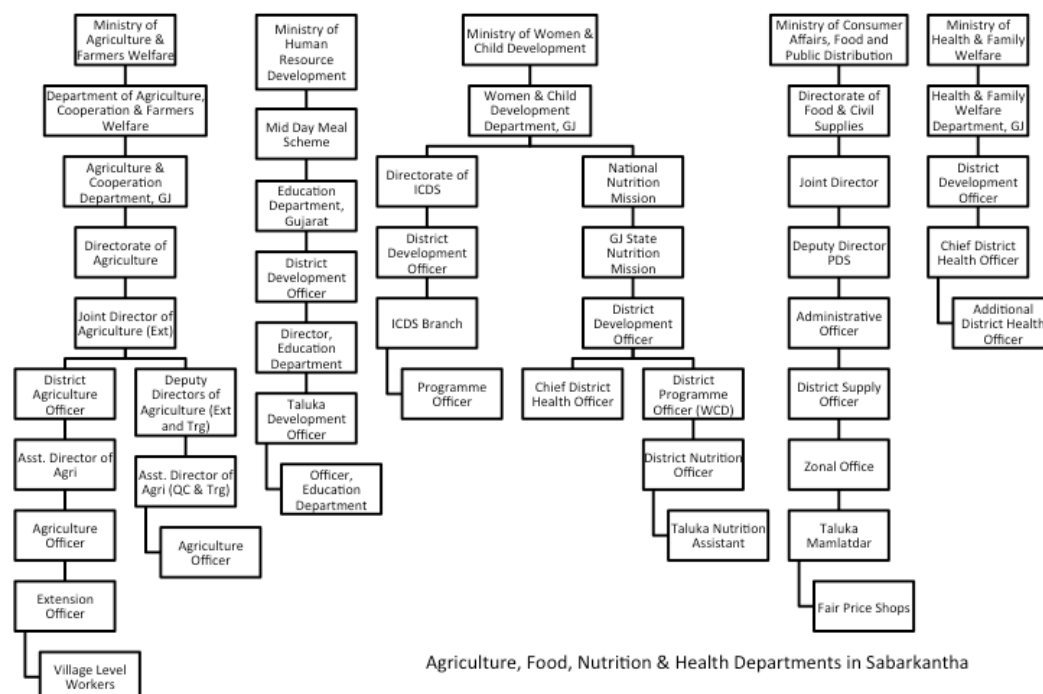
Ministry of Agriculture & Farmers Welfare

Department of Agriculture, Cooperation & Farmers Welfare

Agriculture & Cooperation Department, GJ

Directorate of Agriculture

Joint Director of Agriculture (Ext)

District Agriculture Officer

Asst. Director of Agri

Agriculture Officer

Extension Officer

Village Level Workers

Deputy Directors of Agriculture (Ext and Trg)

Asst. Director of Agri (QC & Trg)

Agriculture Officer

Ministry of Human Resource Development

Mid Day Meal Scheme

Education Department, Gujarat

District Development Officer

Director, Education Department

Taluka Development Officer

Officer, Education Department

Ministry of Women & Child Development

Women & Child Development Department, GJ

Directorate of ICDS

District Development Officer

ICDS Branch

Programme Officer

National Nutrition Mission

GJ State Nutrition Mission

District Development Officer

Chief District Health Officer

District Programme Officer (WCD)

District Nutrition Officer

Taluka Nutrition Assistant

Ministry of Consumer Affairs, Food and Public Distribution

Directorate of Food & Civil Supplies

Joint Director

Deputy Director PDS

Administrative Officer

District Supply Officer

Zonal Office

Taluka Mamlatdar

Fair Price Shops

Ministry of Health & Family Welfare

Health & Family Welfare Department, GJ

District Development Officer

Chief District Health Officer

Additional District Health Officer

Agriculture, Food, Nutrition & Health Departments in Sabarkantha